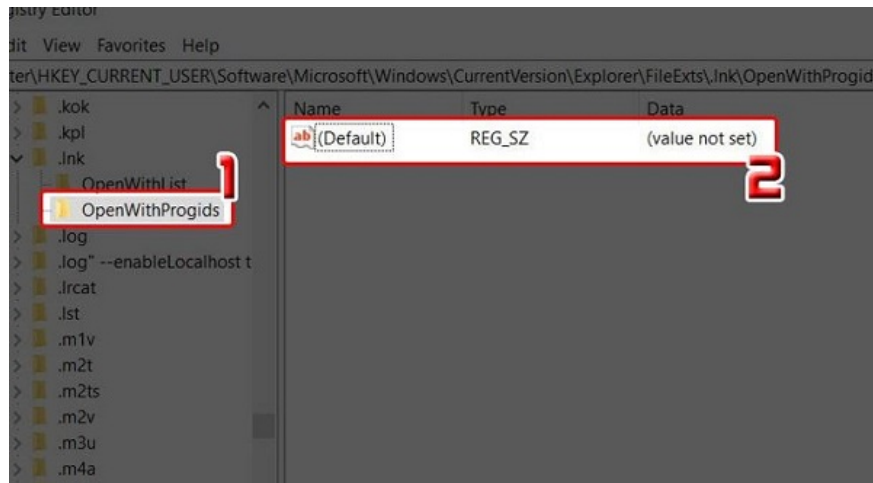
gistry Editor

dit View Favorites Help

ter\HKEY_CURRENT_USER\Software\Microsoft\Windows\CurrentVersion\Explorer\FileExts\.lnk\OpenWithProgid

.kok
.kpl
.lnk
OpenWithList
OpenWithProgids
.log
.log" --enableLocalhost t
.lrcat
.lst
.m1v
.m2t
.m2ts
.m2v
.m3u
.m4a

1

| Name | Type | Data |
|---|---|---|
| ab (Default) | REG_SZ | (value not set) |

2